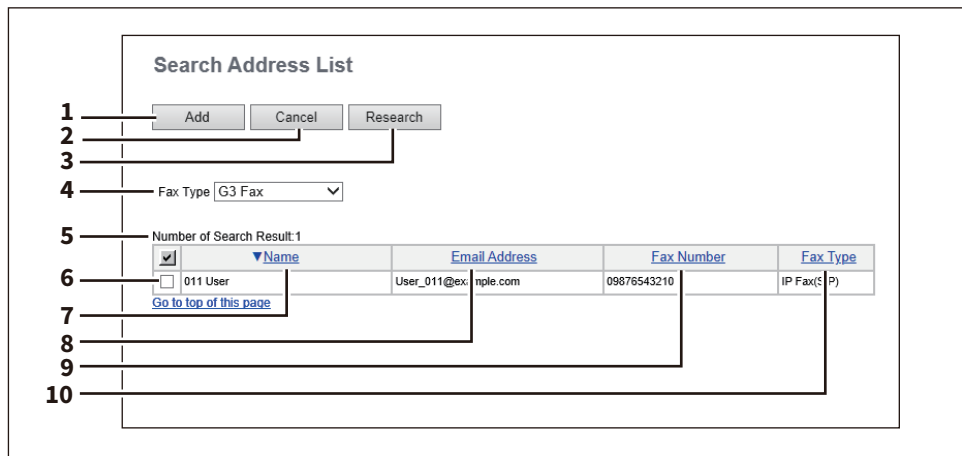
Search Address List

1
2
3
Add Cancel Research

4
Fax Type G3 Fax

5
Number of Search Result:1

| ☑ | ▼Name | Email Address | Fax Number | Fax Type |
|---|---|---|---|---|
| ☐ | 011 User | User_011@ex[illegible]mple.com | 09876543210 | IP Fax(S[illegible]P) |

6
Go to top of this page
7
8
9
10